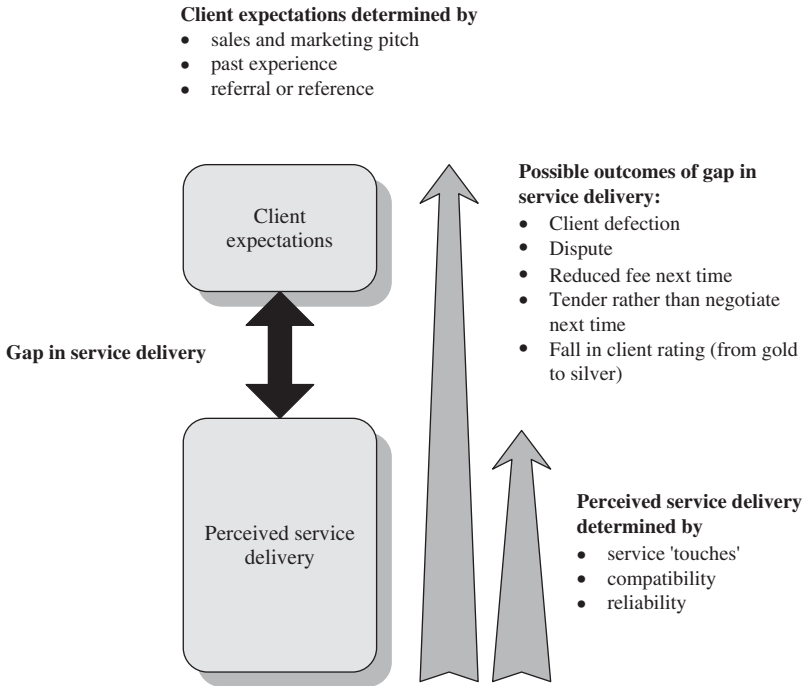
**Client expectations determined by**
- sales and marketing pitch
- past experience
- referral or reference

Client expectations

**Possible outcomes of gap in service delivery:**
- Client defection
- Dispute
- Reduced fee next time
- Tender rather than negotiate next time
- Fall in client rating (from gold to silver)

**Gap in service delivery**

Perceived service delivery

**Perceived service delivery determined by**
- service 'touches'
- compatibility
- reliability